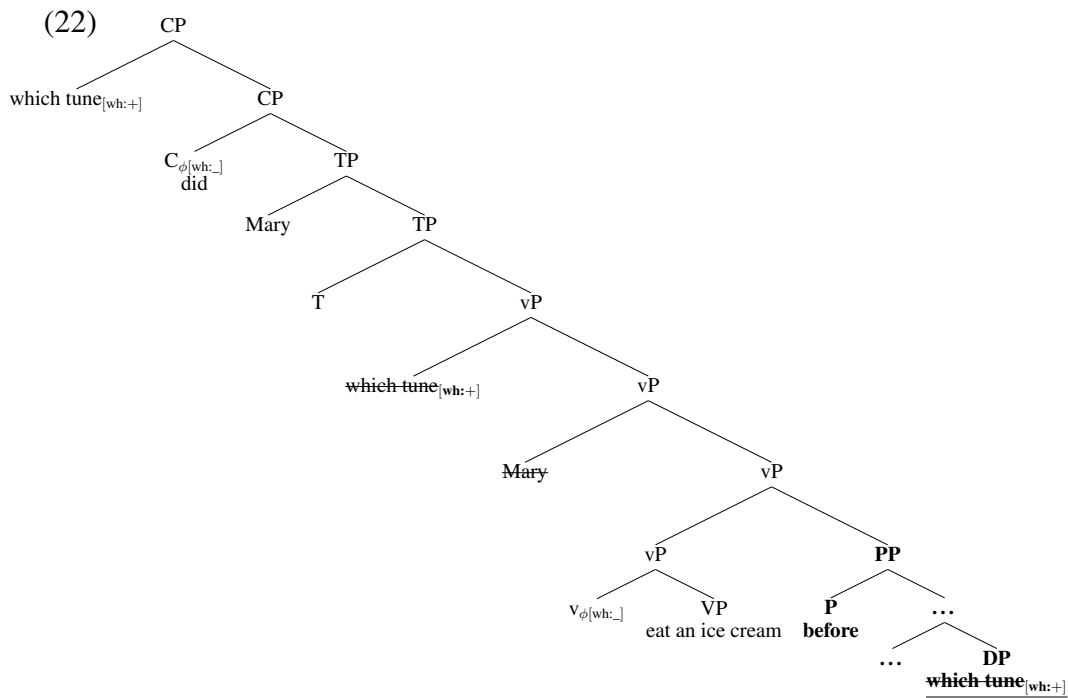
(22)

CP

which tune$_{[\text{wh}:+]}$

CP

C$_{\phi[\text{wh}:\_]}$
did

TP

Mary

TP

T

vP

which tune$_{[\text{wh}:+]}$

vP

Mary

vP

vP

PP

v$_{\phi[\text{wh}:\_]}$

VP
eat an ice cream

P
before

…

…

DP
which tune$_{[\text{wh}:+]}$